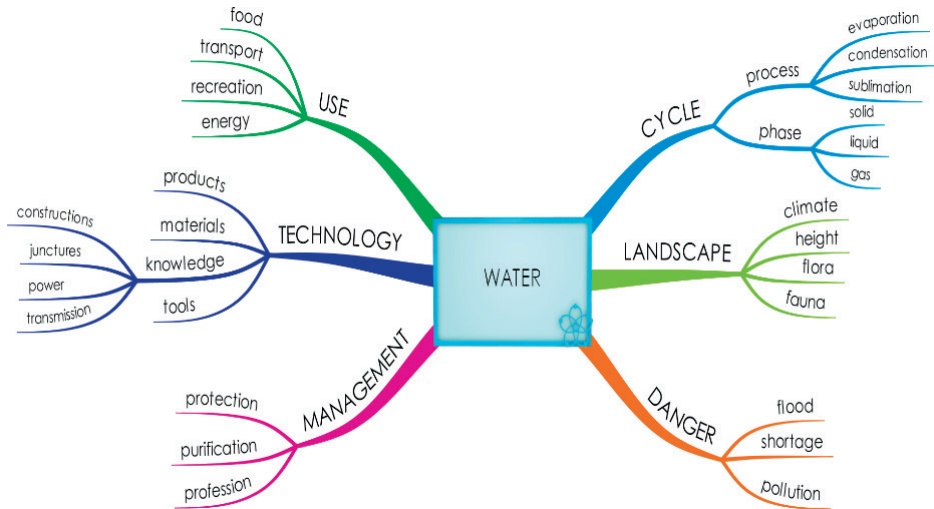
WATER

USE
food
transport
recreation
energy

TECHNOLOGY
products
materials
knowledge
constructions
junctures
power
transmission
tools

MANAGEMENT
protection
purification
profession

CYCLE
process
evaporation
condensation
sublimation
phase
solid
liquid
gas

LANDSCAPE
climate
height
flora
fauna

DANGER
flood
shortage
pollution